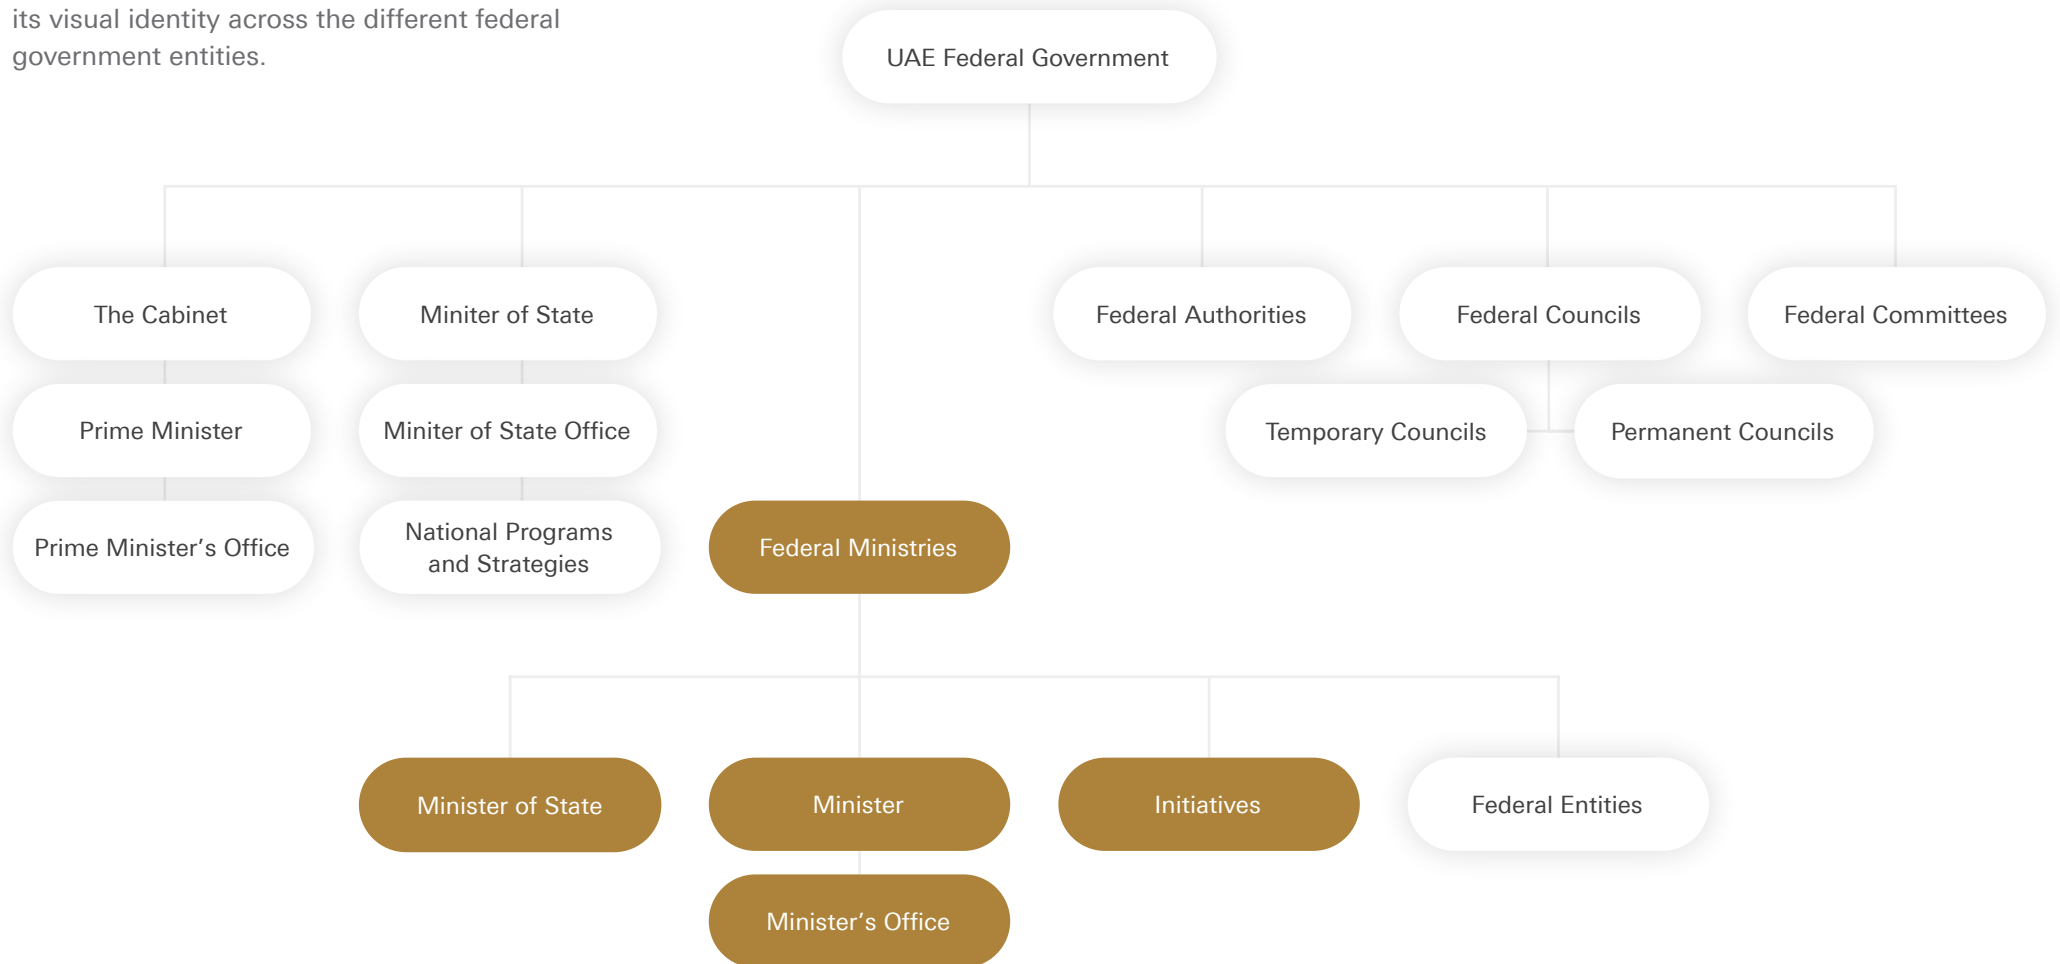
its visual identity across the different federal government entities.

UAE Federal Government

The Cabinet

Prime Minister

Prime Minister’s Office

Miniter of State

Miniter of State Office

National Programs and Strategies

Federal Ministries

Federal Authorities

Federal Councils

Federal Committees

Temporary Councils

Permanent Councils

Minister of State

Minister

Minister’s Office

Initiatives

Federal Entities